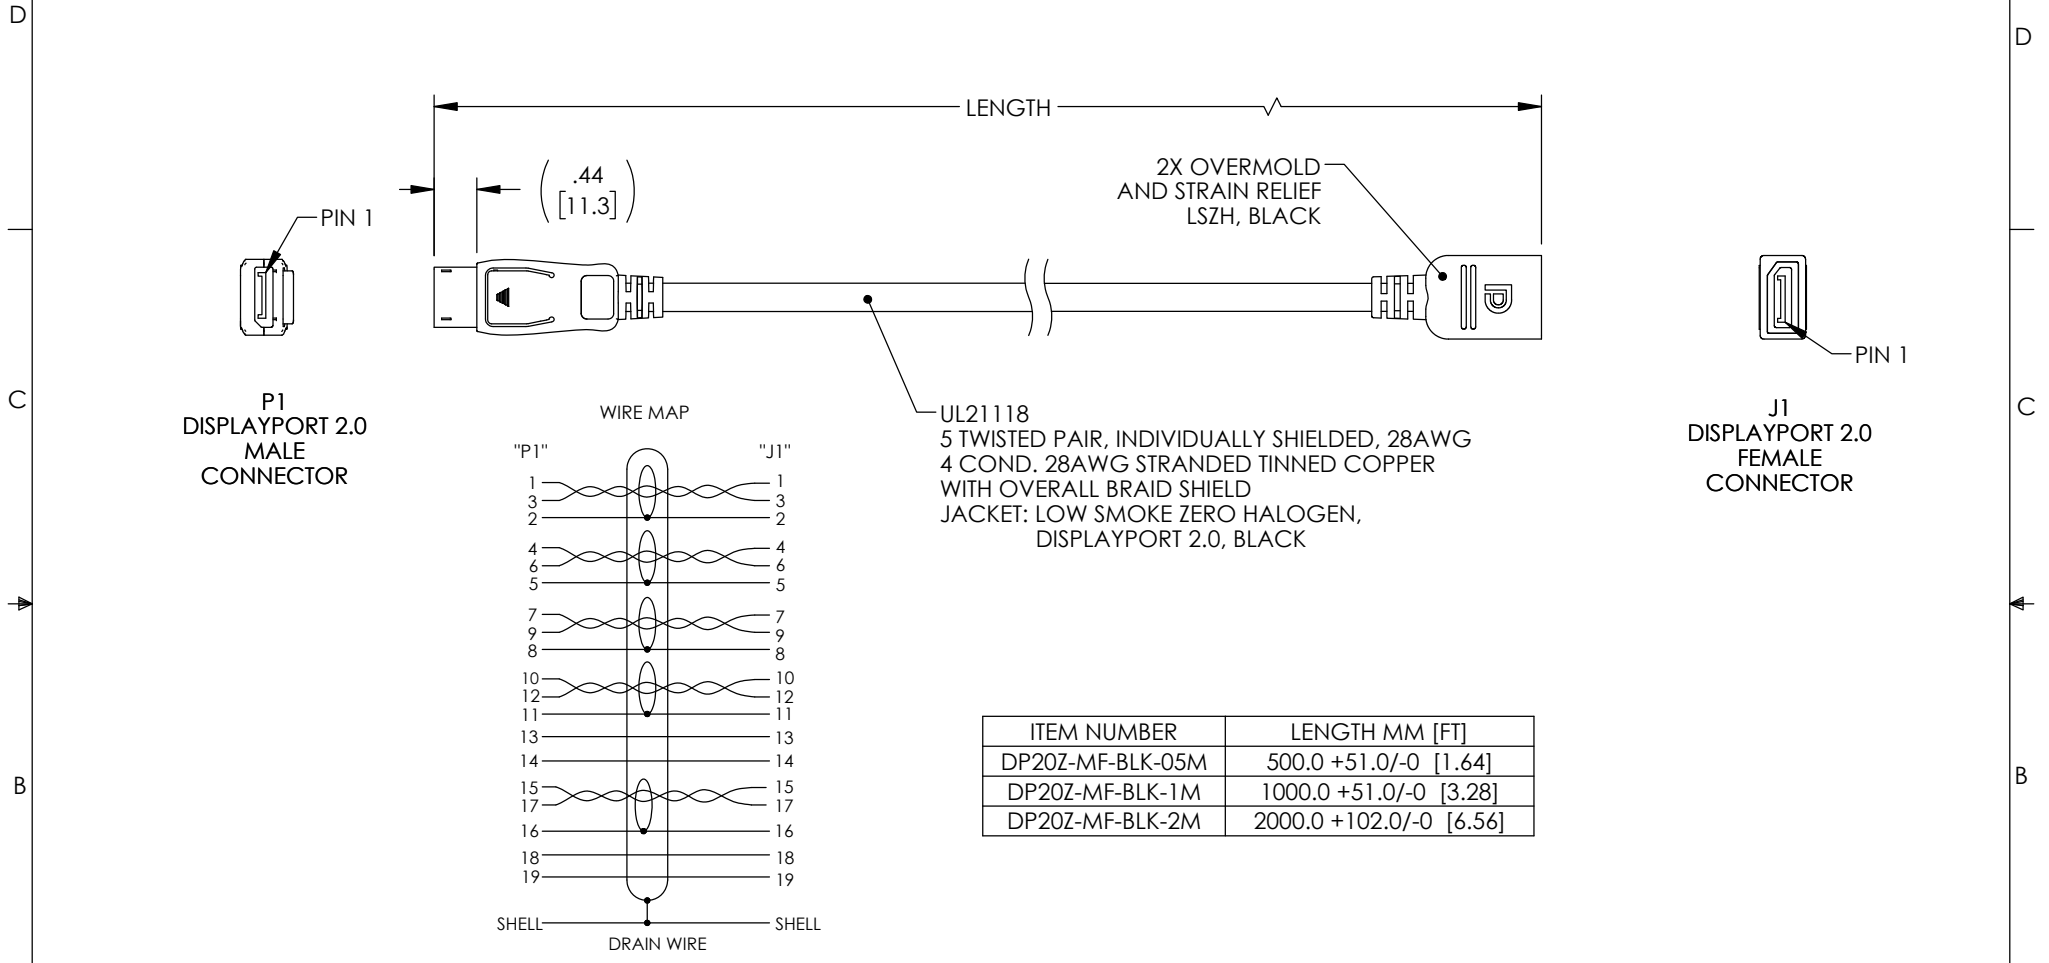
D

D

LENGTH

$\left( \begin{matrix} .44 \\ [11.3] \end{matrix} \right)$

2X OVERMOLD
AND STRAIN RELIEF
LSZH, BLACK

PIN 1

PIN 1

P1
DISPLAYPORT 2.0
MALE
CONNECTOR

C

WIRE MAP

"P1" "J1"

1 1
3 3
2 2
4 4
6 6
5 5
7 7
9 9
8 8
10 10
12 12
11 11
13 13
14 14
15 15
17 17
16 16
18 18
19 19
SHELL SHELL
DRAIN WIRE

UL21118
5 TWISTED PAIR, INDIVIDUALLY SHIELDED, 28AWG
4 COND. 28AWG STRANDED TINNED COPPER
WITH OVERALL BRAID SHIELD
JACKET: LOW SMOKE ZERO HALOGEN,
DISPLAYPORT 2.0, BLACK

J1
DISPLAYPORT 2.0
FEMALE
CONNECTOR

C

| ITEM NUMBER | LENGTH MM [FT] |
|---|---|
| DP20Z-MF-BLK-05M | 500.0 +51.0/-0 [1.64] |
| DP20Z-MF-BLK-1M | 1000.0 +51.0/-0 [3.28] |
| DP20Z-MF-BLK-2M | 2000.0 +102.0/-0 [6.56] |

B

B